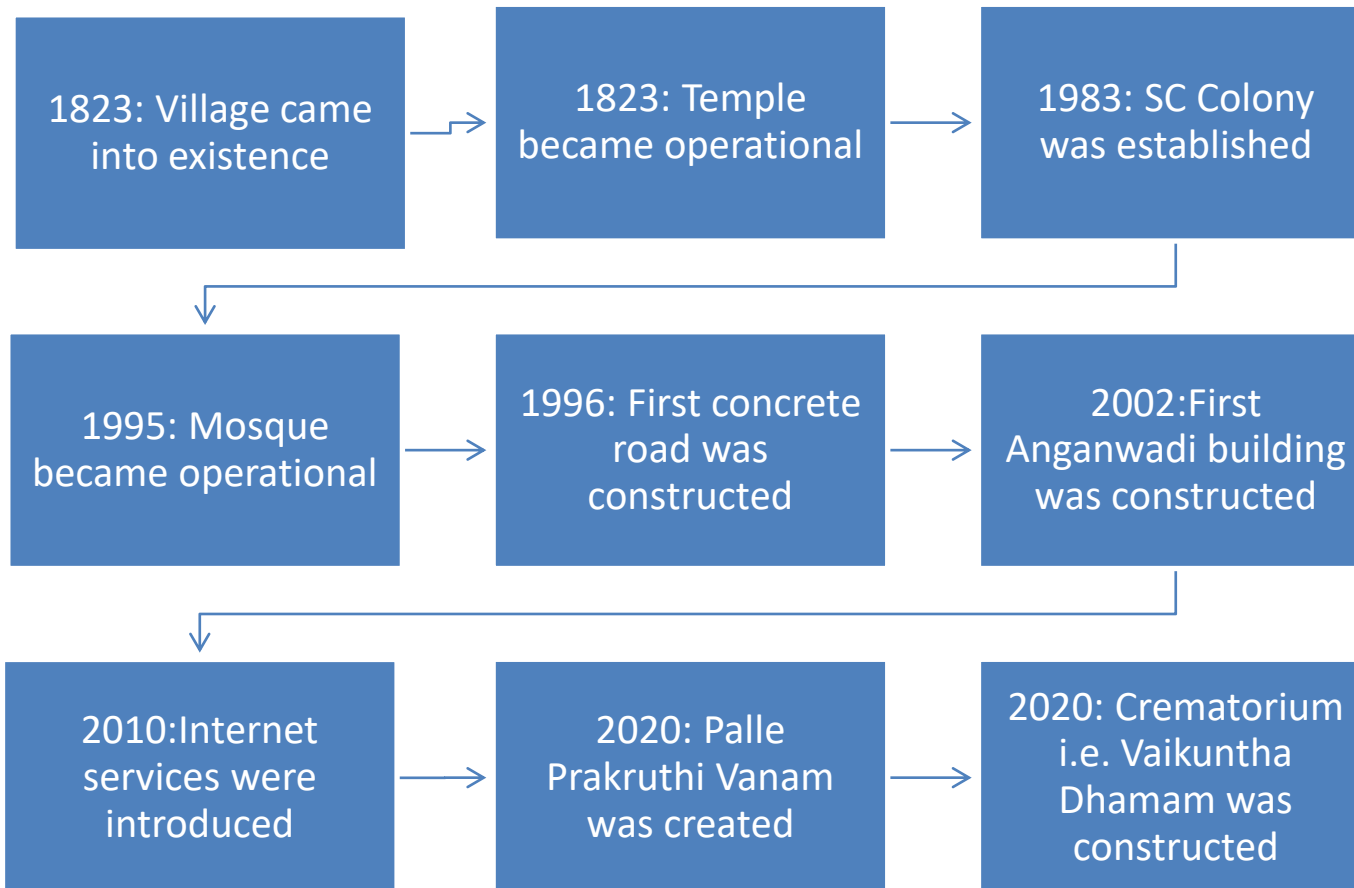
1823: Village came into existence

1823: Temple became operational

1983: SC Colony was established

1995: Mosque became operational

1996: First concrete road was constructed

2002:First Anganwadi building was constructed

2010:Internet services were introduced

2020: Palle Prakruthi Vanam was created

2020: Crematorium i.e. Vaikuntha Dhamam was constructed